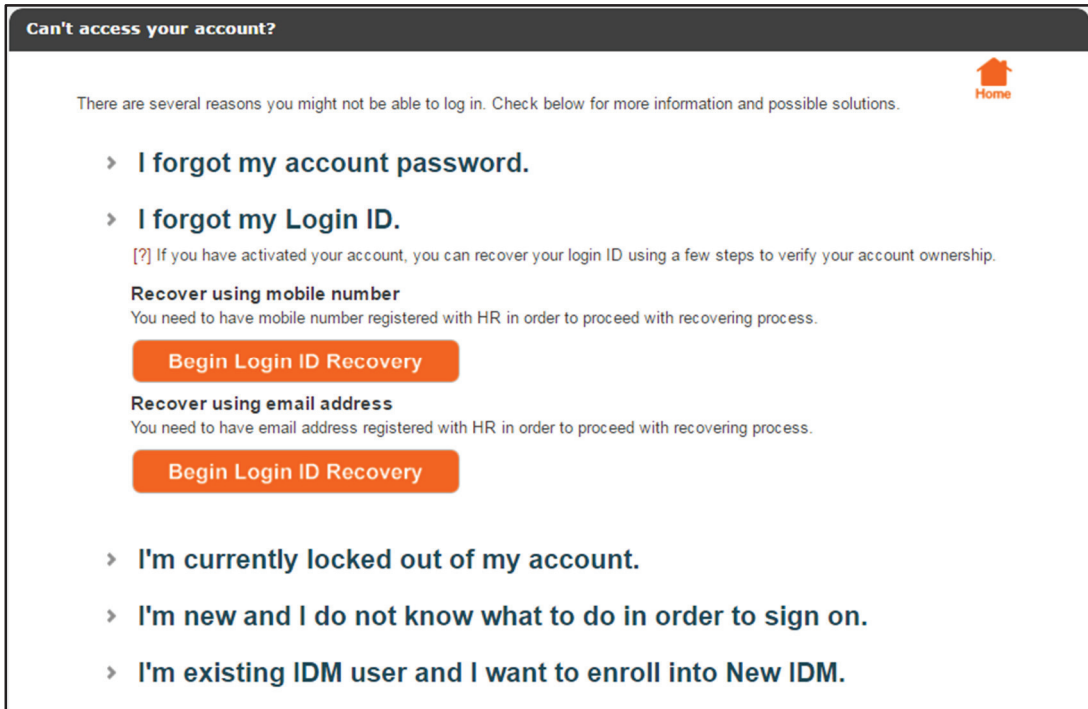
Can't access your account?

Home

There are several reasons you might not be able to log in. Check below for more information and possible solutions.

› I forgot my account password.

› I forgot my Login ID.

[?] If you have activated your account, you can recover your login ID using a few steps to verify your account ownership.

Recover using mobile number
You need to have mobile number registered with HR in order to proceed with recovering process.

Begin Login ID Recovery

Recover using email address
You need to have email address registered with HR in order to proceed with recovering process.

Begin Login ID Recovery

› I'm currently locked out of my account.

› I'm new and I do not know what to do in order to sign on.

› I'm existing IDM user and I want to enroll into New IDM.